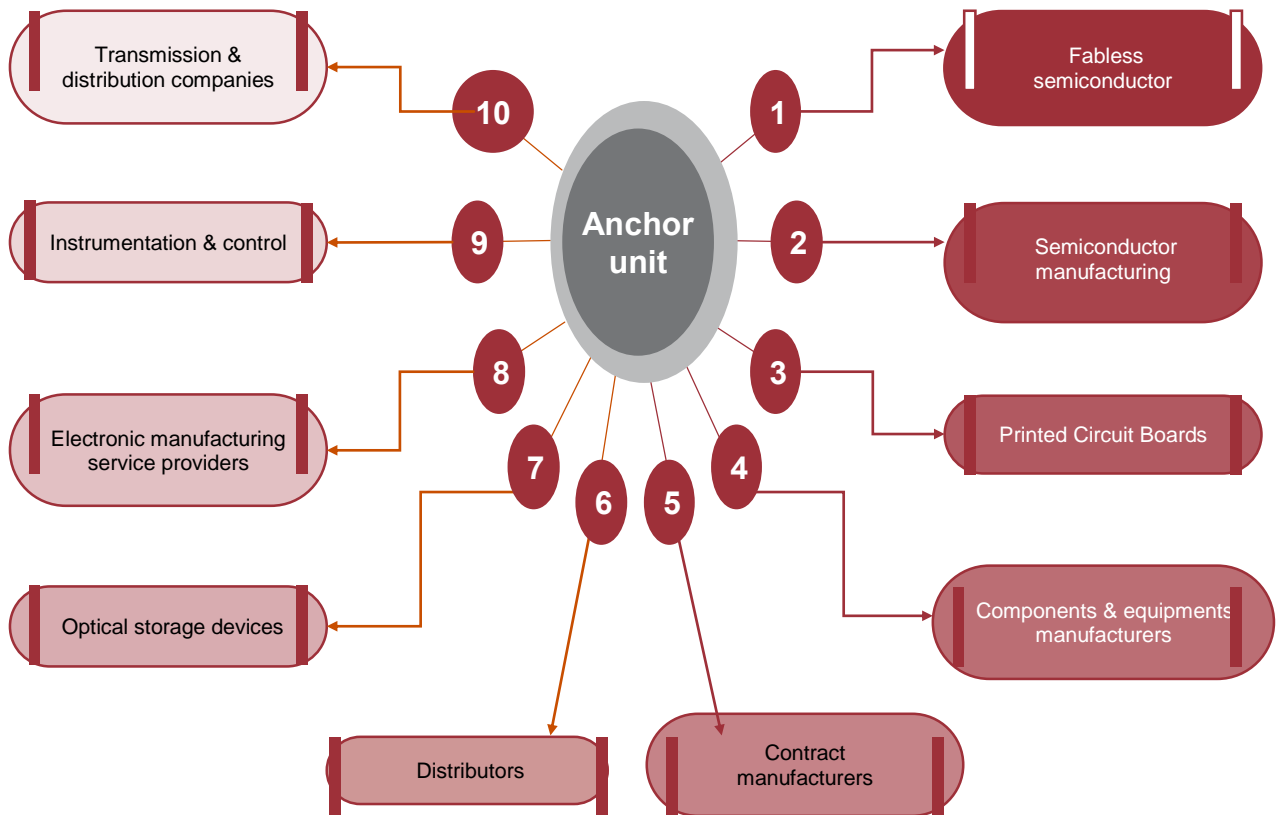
Anchor unit

1
Fabless semiconductor

2
Semiconductor manufacturing

3
Printed Circuit Boards

4
Components & equipments manufacturers

5
Contract manufacturers

6
Distributors

7
Optical storage devices

8
Electronic manufacturing service providers

9
Instrumentation & control

10
Transmission & distribution companies